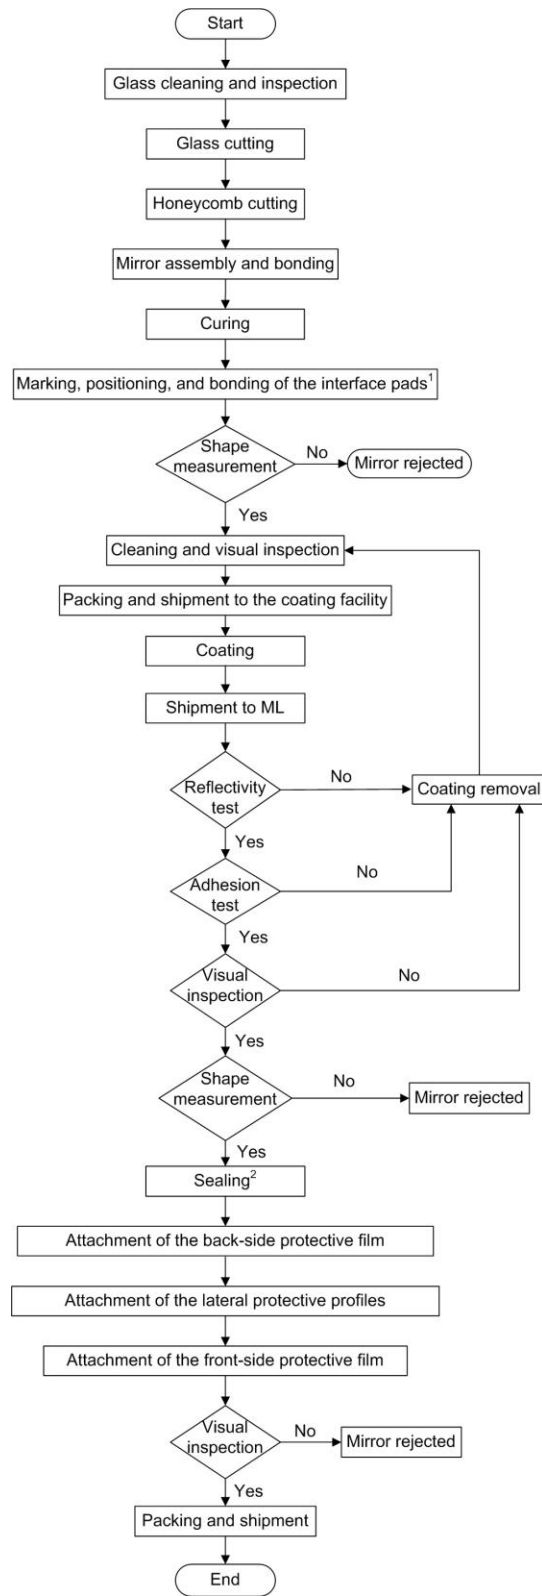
Start

Glass cleaning and inspection

Glass cutting

Honeycomb cutting

Mirror assembly and bonding

Curing

Marking, positioning, and bonding of the interface pads$^1$

Shape measurement

No

Mirror rejected

Yes

Cleaning and visual inspection

Packing and shipment to the coating facility

Coating

Shipment to ML

Reflectivity test

No

Coating removal

Yes

Adhesion test

No

Yes

Visual inspection

No

Yes

Shape measurement

No

Mirror rejected

Yes

Sealing$^2$

Attachment of the back-side protective film

Attachment of the lateral protective profiles

Attachment of the front-side protective film

Visual inspection

No

Mirror rejected

Yes

Packing and shipment

End